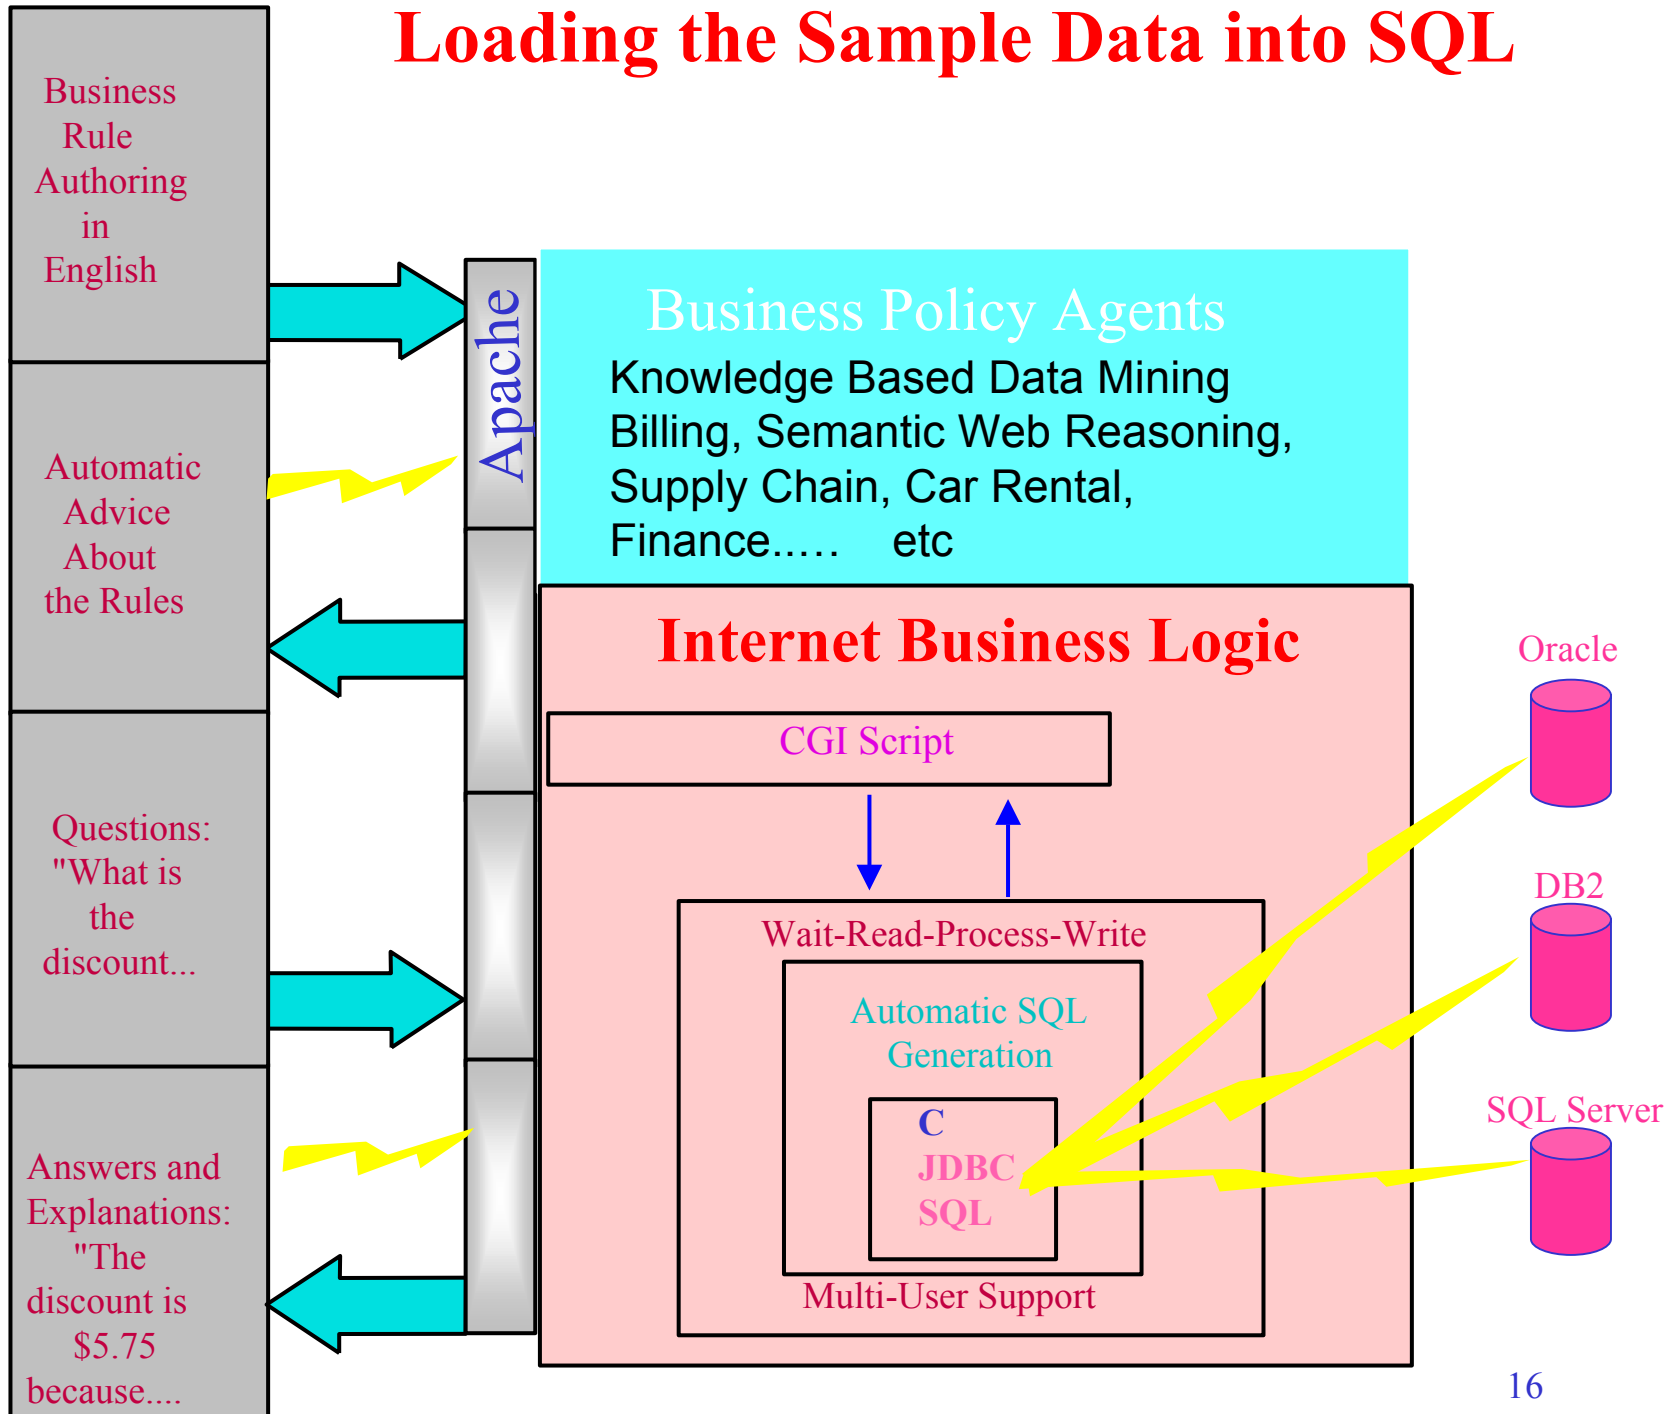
Loading the Sample Data into SQL

Business Rule Authoring in English

Automatic Advice About the Rules

Questions: "What is the discount...

Answers and Explanations: "The discount is $5.75 because....

Apache

Business Policy Agents

Knowledge Based Data Mining Billing, Semantic Web Reasoning, Supply Chain, Car Rental, Finance..... etc

Internet Business Logic

CGI Script

Wait-Read-Process-Write

Automatic SQL Generation

C
JDBC
SQL

Multi-User Support

Oracle

DB2

SQL Server

16